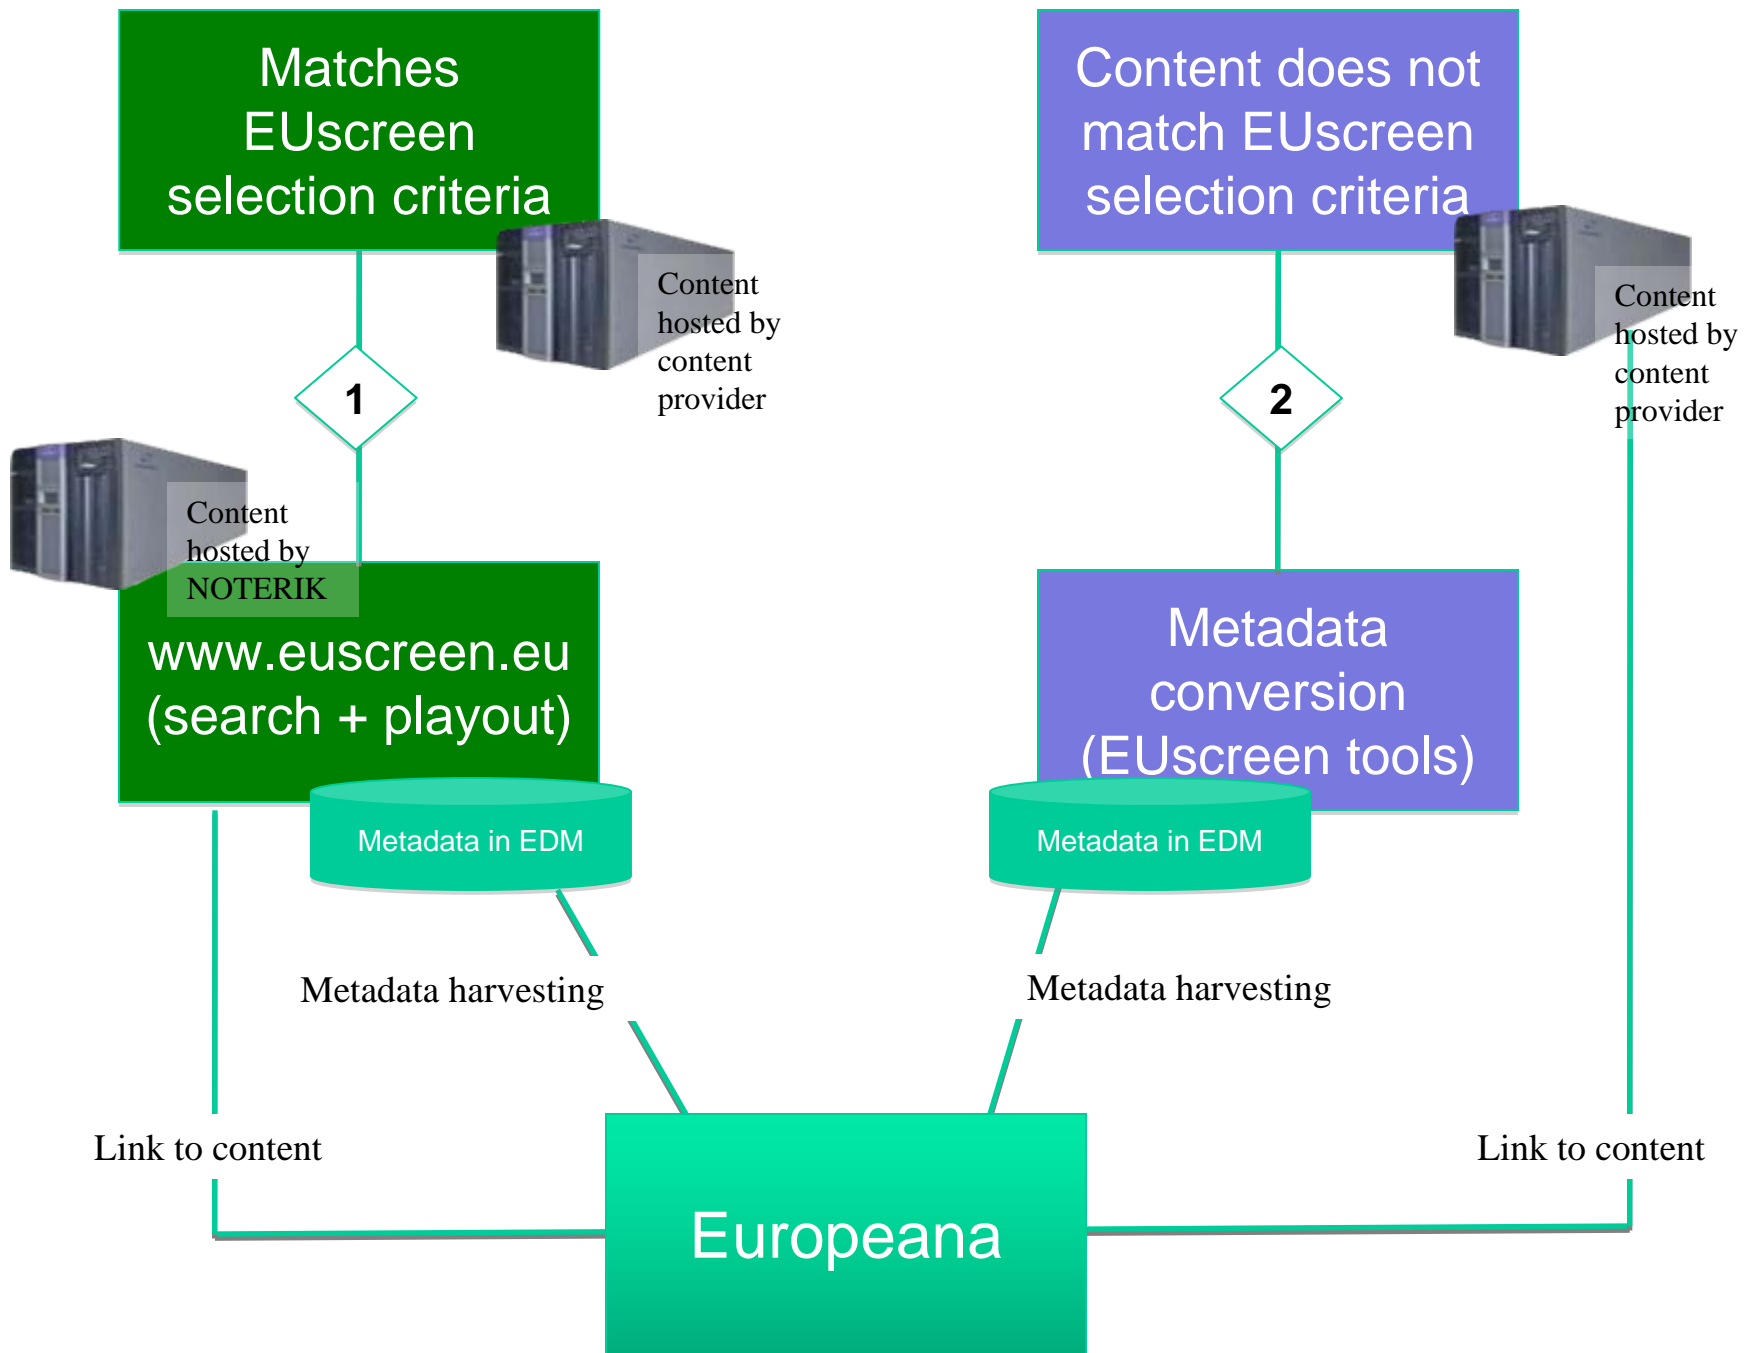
Matches EUscreen selection criteria

Content hosted by content provider

1

Content hosted by NOTERIK

www.euscreen.eu (search + playout)

Metadata in EDM

Content does not match EUscreen selection criteria

Content hosted by content provider

2

Metadata conversion (EUscreen tools)

Metadata in EDM

Metadata harvesting

Metadata harvesting

Link to content

Europeana

Link to content